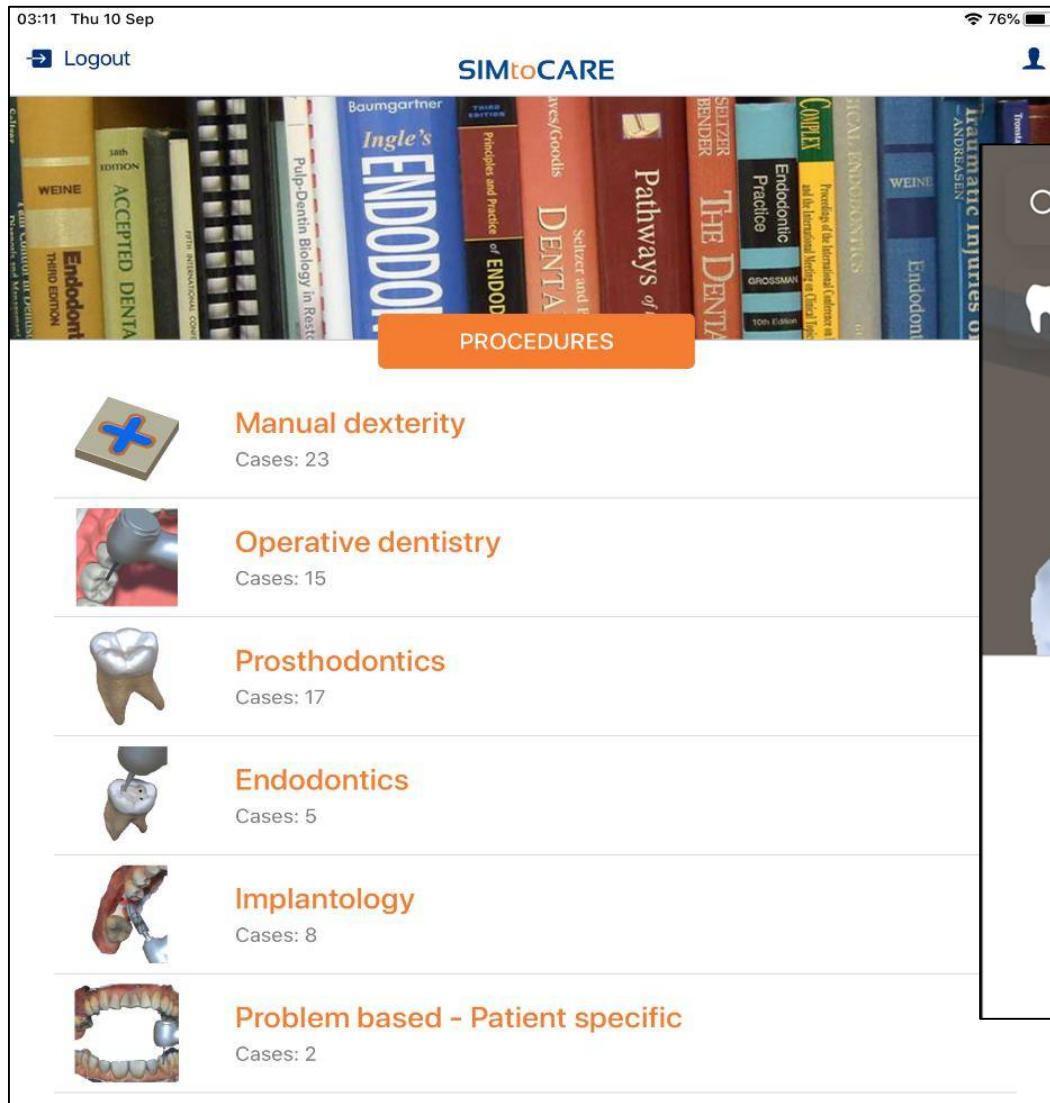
03:11 Thu 10 Sep

76%

Logout

SIMtoCARE

WEINE

Endodontics THIRD EDITION

ACCEPTED DENTA

Pulp-Dentin Biology in Resto

Baumgartner

Ingle's

ENDODO

Principles and Practice of ENDOD

DENTA

Pathways

SELTZER BENDER

THE DENTA

Endodontic Practice

GROSSMAN

COMPLEX

WEINE

Endodont

Traumatic Injuries

ANDREASEN

PROCEDURES

Manual dexterity
Cases: 23

Operative dentistry
Cases: 15

Prosthodontics
Cases: 17

Endodontics
Cases: 5

Implantology
Cases: 8

Problem based - Patient specific
Cases: 2